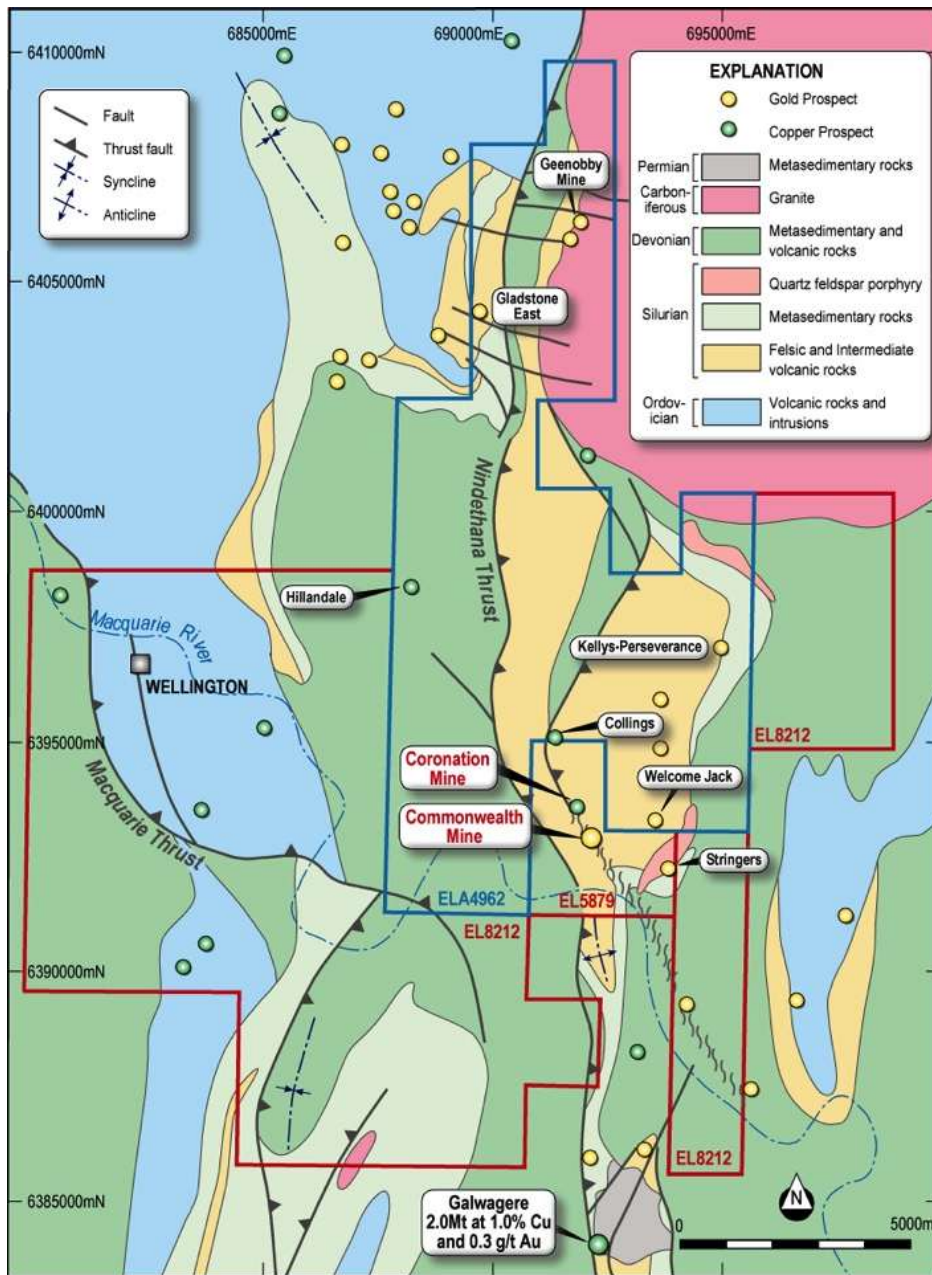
685000mE
690000mE
695000mE
6410000mN
6405000mN
6400000mN
6395000mN
6390000mN
6385000mN

Fault
Thrust fault
Syncline
Anticline

EXPLANATION
Gold Prospect
Copper Prospect

| | | |
|---|---|---|
| Permian | | Metasedimentary rocks |
| Carbon-iferous | | Granite |
| Devonian | | Metasedimentary and volcanic rocks |
| Silurian | | Quartz feldspar porphyry |
| | | Metasedimentary rocks |
| | | Felsic and Intermediate volcanic rocks |
| Ordov-ician | | Volcanic rocks and intrusions |

Geenobby Mine
Gladstone East
Nindethana Thrust
Hillandale
Macquarie River
WELLINGTON
Macquarie Thrust
Kellys-Perseverance
Collings
Coronation Mine
Commonwealth Mine
Welcome Jack
Stringers
EL8212
ELA4962
EL5879
EL8212
EL8212
Galwagere 2.0Mt at 1.0% Cu and 0.3 g/t Au
N
0
5000m